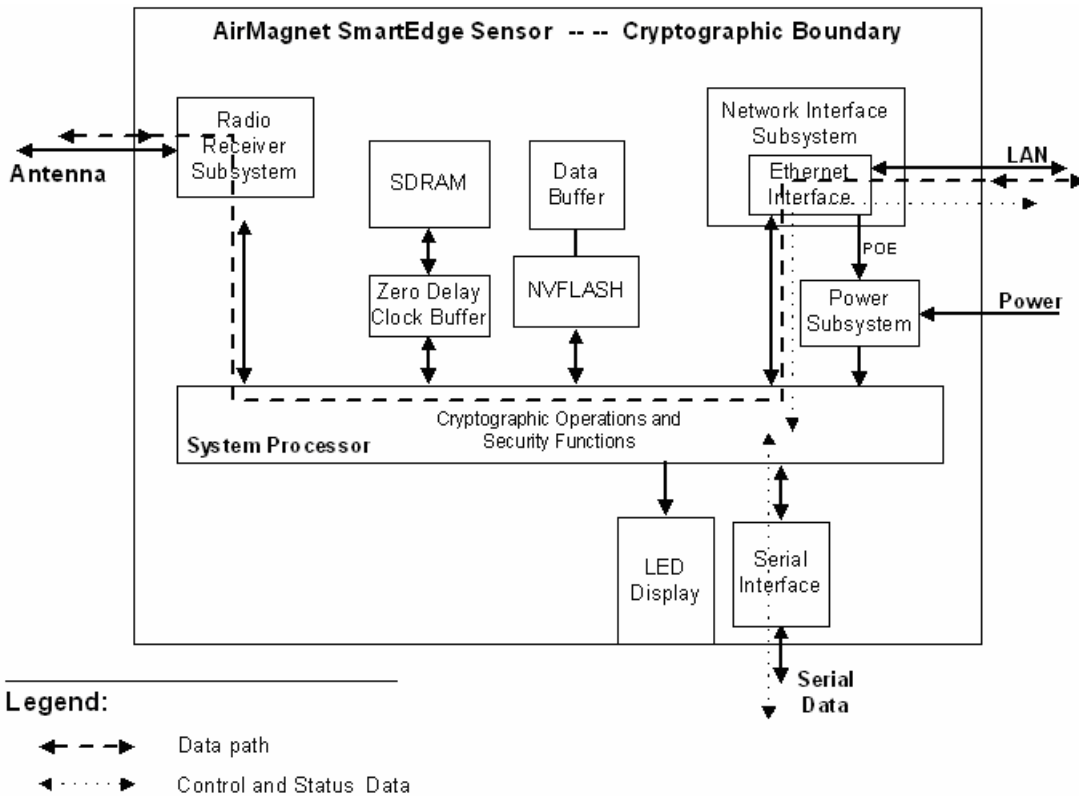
AirMagnet SmartEdge Sensor -- -- Cryptographic Boundary

Antenna

Radio Receiver Subsystem

SDRAM

Data Buffer

Network Interface Subsystem

Ethernet Interface

LAN

POE

Zero Delay Clock Buffer

NVFLASH

Power Subsystem

Power

Cryptographic Operations and Security Functions

System Processor

LED Display

Serial Interface

Serial Data

Legend:

Data path

Control and Status Data